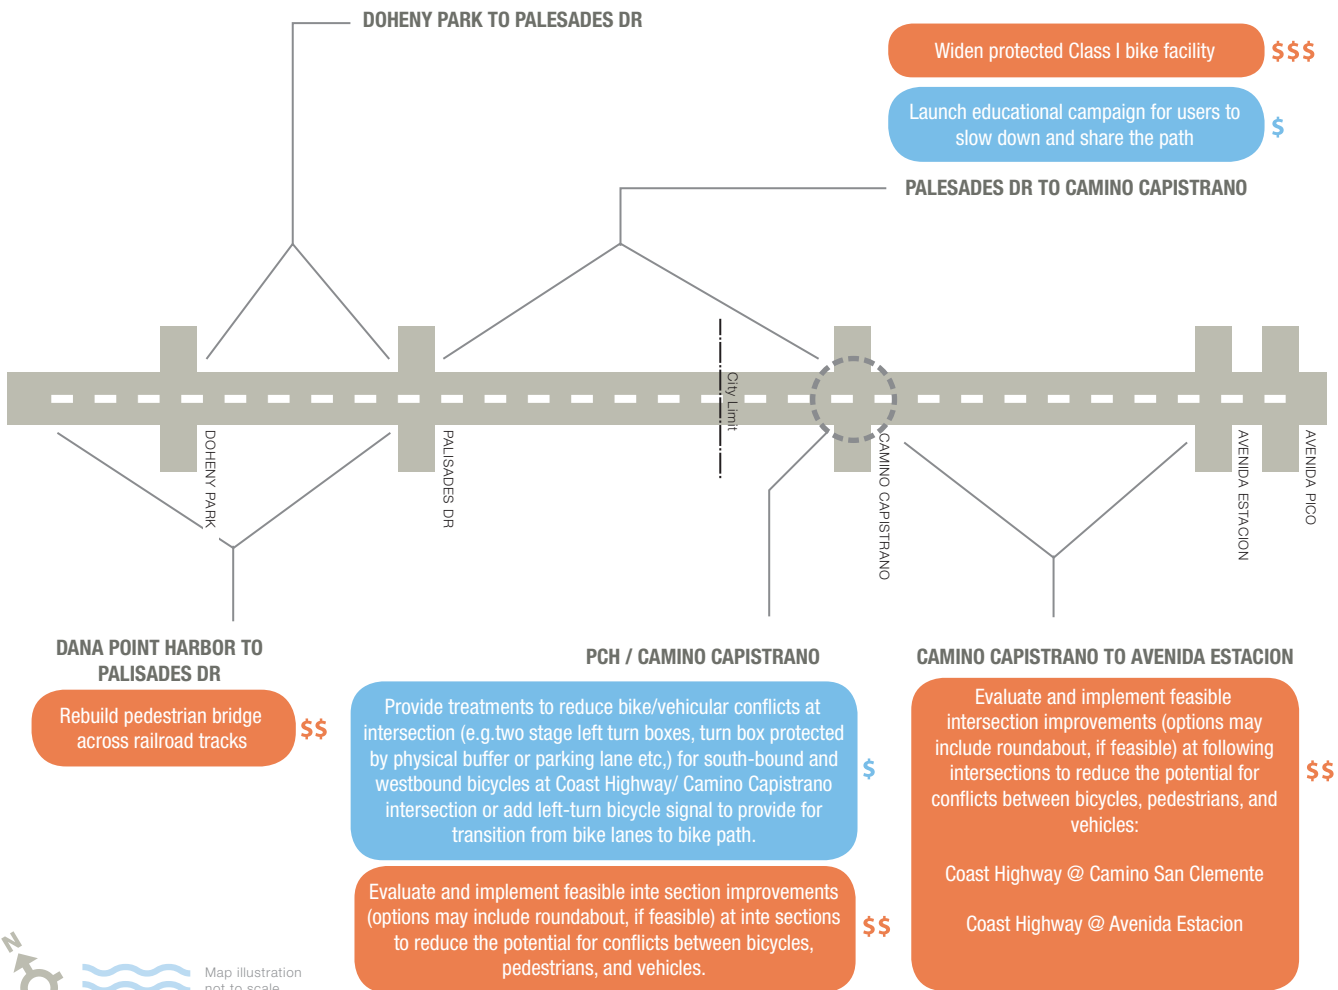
DOHENY PARK TO PALESADES DR

Widen protected Class I bike facility $$$

Launch educational campaign for users to slow down and share the path $

PALESADES DR TO CAMINO CAPISTRANO

City Limit

DOHENY PARK

PALISADES DR

CAMINO CAPISTRANO

AVENIDA ESTACION

AVENIDA PICO

DANA POINT HARBOR TO PALISADES DR

Rebuild pedestrian bridge across railroad tracks $$

PCH / CAMINO CAPISTRANO

Provide treatments to reduce bike/vehicular conflicts at intersection (e.g.two stage left turn boxes, turn box protected by physical buffer or parking lane etc,) for south-bound and westbound bicycles at Coast Highway/ Camino Capistrano intersection or add left-turn bicycle signal to provide for transition from bike lanes to bike path. $

Evaluate and implement feasible inte section improvements (options may include roundabout, if feasible) at inte sections to reduce the potential for conflicts between bicycles, pedestrians, and vehicles. $$

CAMINO CAPISTRANO TO AVENIDA ESTACION

Evaluate and implement feasible intersection improvements (options may include roundabout, if feasible) at following intersections to reduce the potential for conflicts between bicycles, pedestrians, and vehicles:

Coast Highway @ Camino San Clemente

Coast Highway @ Avenida Estacion $$

N

Map illustration not to scale